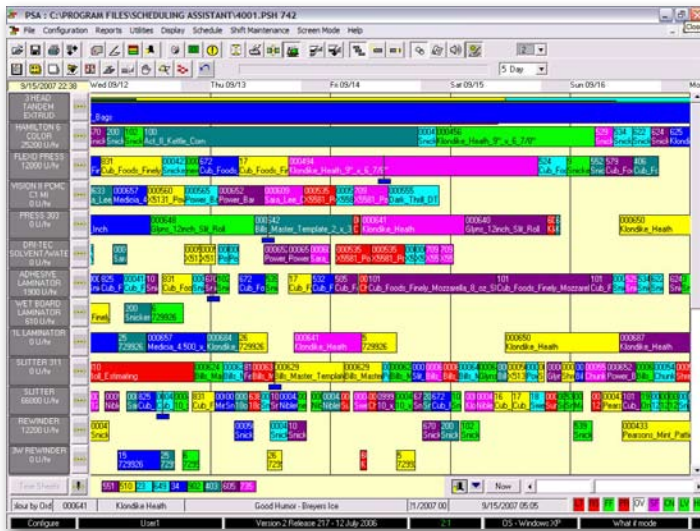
PSA : C:\PROGRAM FILES\SCHEDULING ASSISTANT\4001.PSH 742

File Configuration Reports Utilities Display Schedule Shift Maintenance Screen Mode Help

5 Day

9/15/2007 22:38 Wed 09/12 Thu 09/13 Fri 09/14 Sat 09/15 Sun 09/16

3HEAD TANDEM EXTRUD
HAMILTON 6 COLOR 25200 U/hr
FLEXO PRESS 12000 U/hr
VISION II PCMC C1 MI 0 U/hr
PRESS 302 0 U/hr
DRI-TEC SOLVENT/WATE 0 U/hr
ADHESIVE LAMINATOR 1900 U/hr
WET BOARD LAMINATOR 610 U/hr
1L LAMINATOR 0 U/hr
SLITTER 311 0 U/hr
SLITTER 66000 U/hr
REWINDER 12200 U/hr
3W REWINDER 0 U/hr

Bags
Act_8_Kettle_Corn
Klondike_Health_9"_x_6_7/8"
Cub_Foods_Finely
Klondike_Health_9"_x_6_7/8"
Cub_Foods_Fin
Medicia_4
Power_Bar
Sara_Lee
Dark_Thill_D1
Glynn_12inch_Slit_Roll
Bills_Master_Template_2_x_3
Klondike_Health
Glynn_12inch_Slit_Roll
Klondike_Health
Power_Power
Cub_Foods_Finely_Mozzarella_8_oz_SI
Cub_Foods_Finely_Mozzarel
Medicia_4.500_x_Klondike
729926
Klondike_Health
Klondike_Health
Klondike_Health
Estimating
Bills_Master_Templat
Bills_Master
Pearsons_Mint_Patt

Now

olour by Ord 000641 Klondike Health Good Humor - Breyers Ice 21/2007 00 9/15/2007 05:05

Configure User1 Version 2 Release 217 - 12 July 2006 21 OS - WindowsXP What if mode